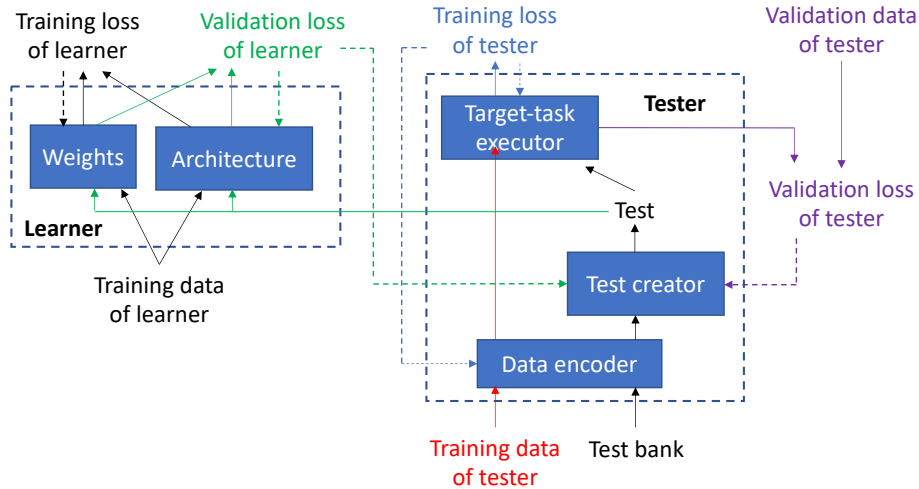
Training loss of learner

Validation loss of learner

Training loss of tester

Validation data of tester

Weights

Architecture

Learner

Training data of learner

Target-task executor

Tester

Validation loss of tester

Test

Test creator

Data encoder

Training data of tester

Test bank